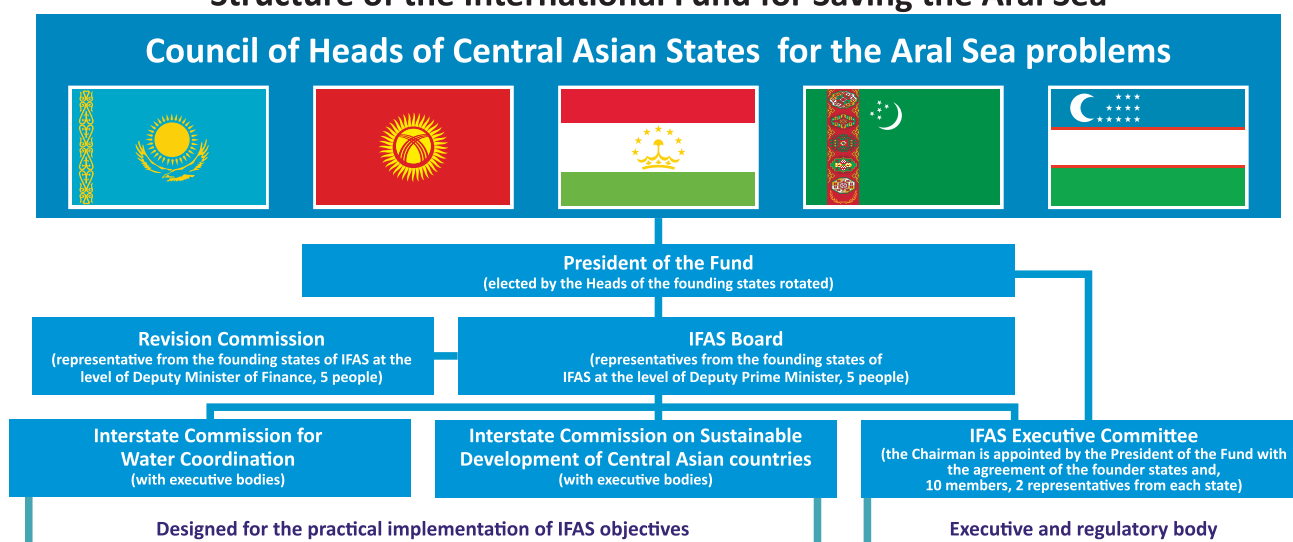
Council of Heads of Central Asian States for the Aral Sea problems

President of the Fund
(elected by the Heads of the founding states rotated)

Revision Commission
(representative from the founding states of IFAS at the level of Deputy Minister of Finance, 5 people)

IFAS Board
(representatives from the founding states of IFAS at the level of Deputy Prime Minister, 5 people)

Interstate Commission for Water Coordination
(with executive bodies)

Interstate Commission on Sustainable Development of Central Asian countries
(with executive bodies)

IFAS Executive Committee
(the Chairman is appointed by the President of the Fund with the agreement of the founder states and, 10 members, 2 representatives from each state)

Designed for the practical implementation of IFAS objectives

Executive and regulatory body